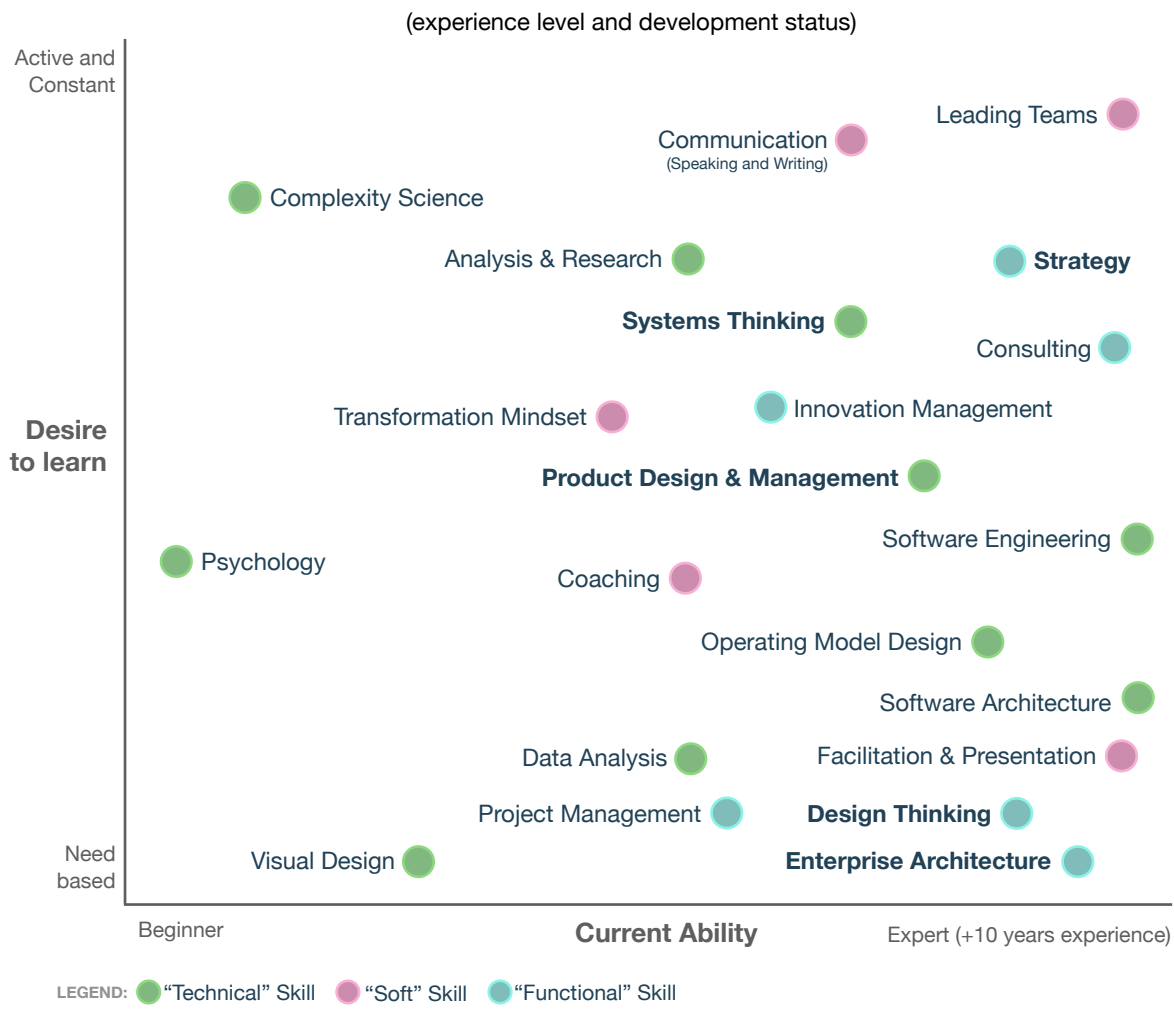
(experience level and development status)

Active and Constant

Leading Teams

Communication
(Speaking and Writing)

Complexity Science

Analysis & Research

Strategy

Systems Thinking

Consulting

Transformation Mindset

Innovation Management

Desire to learn

Product Design & Management

Software Engineering

Psychology

Coaching

Operating Model Design

Software Architecture

Data Analysis

Facilitation & Presentation

Project Management

Design Thinking

Need based

Visual Design

Enterprise Architecture

Beginner

Current Ability

Expert (+10 years experience)

LEGEND: "Technical" Skill "Soft" Skill "Functional" Skill